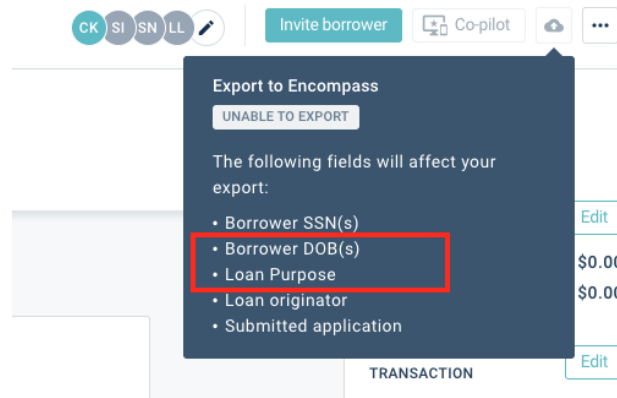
CK SI SN LL

Invite borrower

Co-pilot

...

Export to Encompass

UNABLE TO EXPORT

The following fields will affect your export:

• Borrower SSN(s)
• Borrower DOB(s)
• Loan Purpose
• Loan originator
• Submitted application

Edit

$0.0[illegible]

$0.0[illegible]

Edit

TRANSACTION